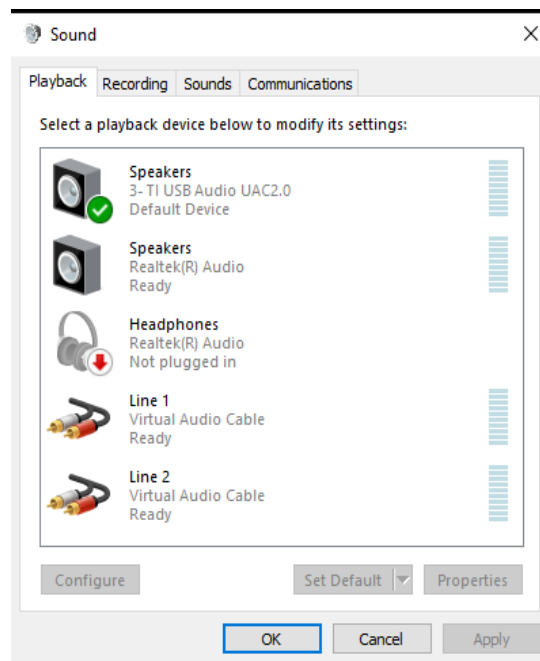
Sound

Playback Recording Sounds Communications

Select a playback device below to modify its settings:

Speakers
3- TI USB Audio UAC2.0
Default Device

Speakers
Realtek(R) Audio
Ready

Headphones
Realtek(R) Audio
Not plugged in

Line 1
Virtual Audio Cable
Ready

Line 2
Virtual Audio Cable
Ready

Configure
Set Default
Properties

OK
Cancel
Apply